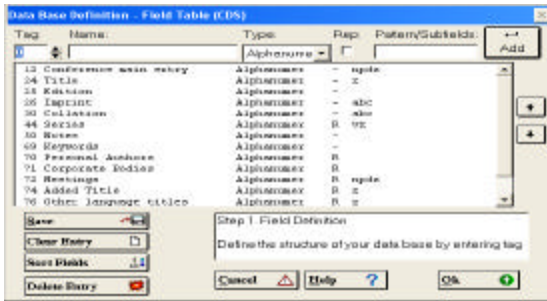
Data Base Definition - Field Table (CDS)

Tag: Name: Type: Rep: Pattern/Subfields:

1 Alphanume

Add

| | | | | |
|---|---|---|---|---|
| 12 | Conference main entry | Alphanumer | - | npde |
| 24 | Title | Alphanumer | - | z |
| 25 | Edition | Alphanumer | - | |
| 26 | Imprint | Alphanumer | - | abc |
| 30 | Collation | Alphanumer | - | abc |
| 44 | Series | Alphanumer | R | vz |
| 50 | Notes | Alphanumer | - | |
| 69 | Keywords | Alphanumer | - | |
| 70 | Personal Authors | Alphanumer | R | |
| 71 | Corporate Bodies | Alphanumer | R | |
| 72 | Meetings | Alphanumer | R | npde |
| 74 | Added Title | Alphanumer | R | z |
| 76 | Other language titles | Alphanumer | R | z |

Save

Clear Entry

Sort Fields

Delete Entry

Step 1. Field Definition

Define the structure of your data base by entering tag

Cancel

Help

Ok